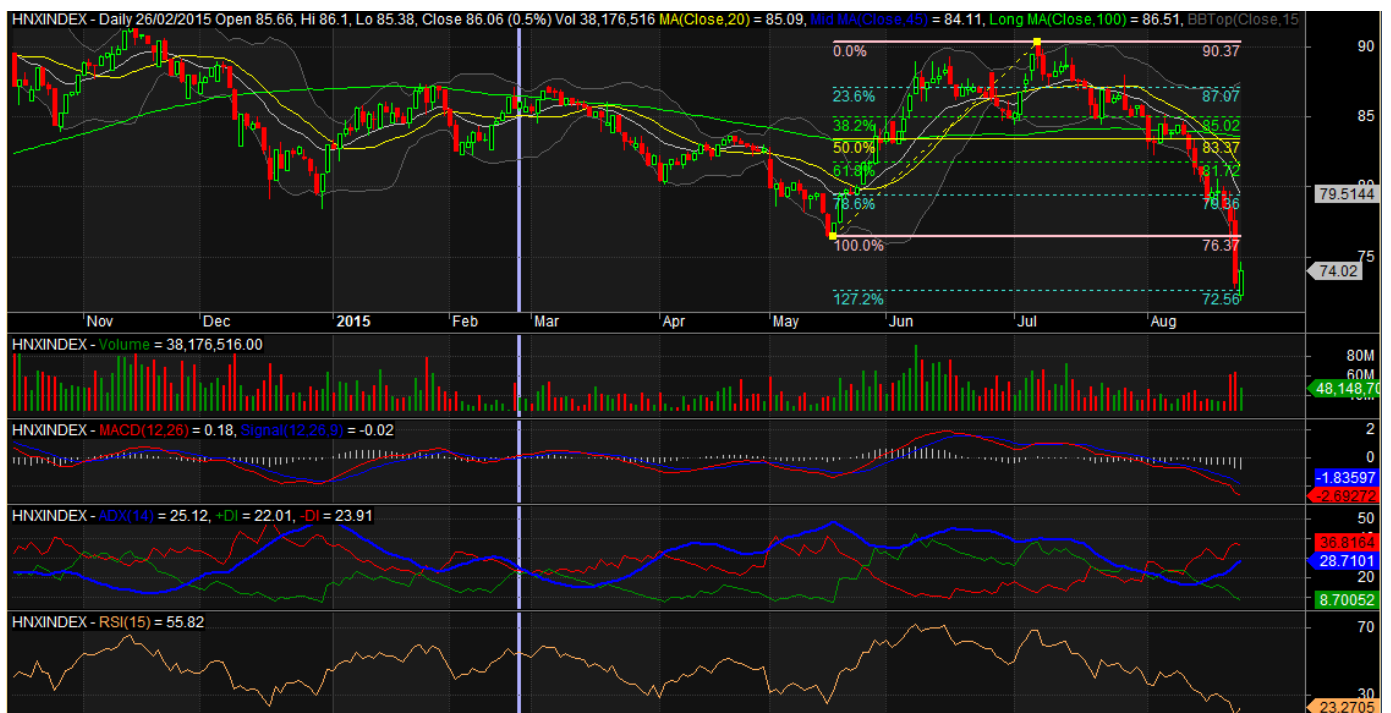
HNXINDEX - Daily 26/02/2015 Open 85.66, Hi 86.1, Lo 85.38, Close 86.06 (0.5%) Vol 38,176,516 MA(Close,20) = 85.09, Mid MA(Close,45) = 84.11, Long MA(Close,100) = 86.51, BBTop(Close,15

0.0% 90.37
23.6% 87.07
38.2% 85.02
50.0% 83.37
61.8% 81.72
78.6% 79.36
100.0% 76.37
127.2% 72.56

90
85
79.5144
75
74.02

Nov Dec 2015 Feb Mar Apr May Jun Jul Aug

HNXINDEX - Volume = 38,176,516.00
80M
60M
48,148,70

HNXINDEX - MACD(12,26) = 0.18, Signal(12,26,9) = -0.02
2
0
-1.83597
-2.69272

HNXINDEX - ADX(14) = 25.12, +DI = 22.01, -DI = 23.91
50
36.8164
28.7101
20
8.70052

HNXINDEX - RSI(15) = 55.82
70
30
23.2705